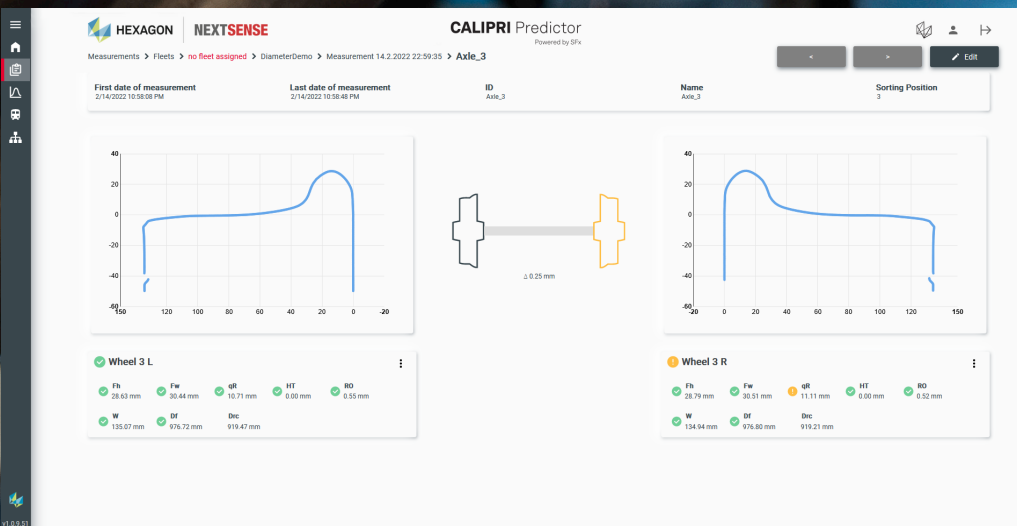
HEXAGON | NEXTSENSE

CALIPRI Predictor
Powered by SFx

Measurements > Fleets > no fleet assigned > DiameterDemo > Measurement 14.2.2022 22:59:35 > Axle_3

< > Edit

| First date of measurement | Last date of measurement | ID | Name | Sorting Position |
|---|---|---|---|---|
| 2/14/2022 10:58:08 PM | 2/14/2022 10:58:48 PM | Axle_3 | Axle_3 | 3 |

40
20
0
-20
-40
-60
150 120 100 80 60 40 20 0 -20

⊥ 0.25 mm

40
20
0
-20
-40
-60
-20 0 20 40 60 80 100 120 150

Wheel 3 L

Fh 28.63 mm
Fw 30.44 mm
qR 10.71 mm
HT 0.00 mm
RO 0.55 mm
W 135.07 mm
Df 976.72 mm
Drc 919.47 mm

Wheel 3 R

Fh 28.79 mm
Fw 30.51 mm
qR 11.11 mm
HT 0.00 mm
RO 0.52 mm
W 134.94 mm
Df 976.80 mm
Drc 919.21 mm

v1.0.9.51